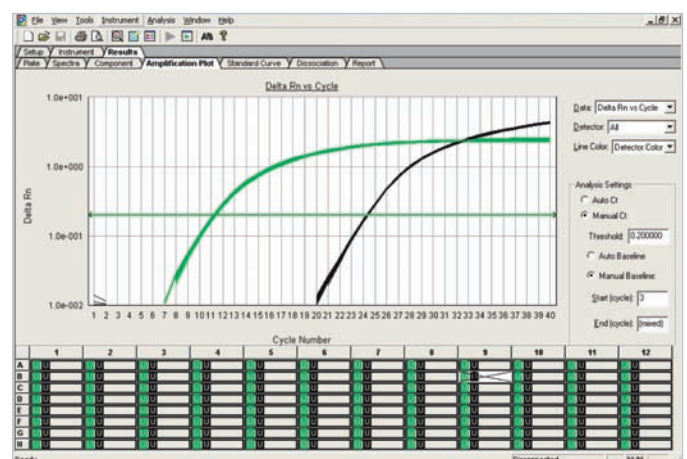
File View Tools Instrument Analysis Window Help

Setup Instrument Results

Plate Spectra Component Amplification Plot Standard Curve Dissociation Report

Delta Rn vs Cycle

1.0e+001

1.0e+000

1.0e-001

1.0e-002

Delta Rn

1 2 3 4 5 6 7 8 9 10 11 12 13 14 15 16 17 18 19 20 21 22 23 24 25 26 27 28 29 30 31 32 33 34 35 36 37 38 39 40

Cycle Number

Data: Delta Rn vs Cycle

Detector: All

Line Color: Detector Color

Analysis Settings

Auto Ct

Manual Ct

Threshold: 0.200000

Auto Baseline

Manual Baseline:

Start (cycle): 3

End (cycle): (mixed)

| | 1 | 2 | 3 | 4 | 5 | 6 | 7 | 8 | 9 | 10 | 11 | 12 |
|---|---|---|---|---|---|---|---|---|---|---|---|---|
| A | U | U | U | U | U | U | U | U | U | U | U | U |
| B | U | U | U | U | U | U | U | U | U | U | U | U |
| C | U | U | U | U | U | U | U | U | U | U | U | U |
| D | U | U | U | U | U | U | U | U | U | U | U | U |
| E | U | U | U | U | U | U | U | U | U | U | U | U |
| F | U | U | U | U | U | U | U | U | U | U | U | U |
| G | U | U | U | U | U | U | U | U | U | U | U | U |
| H | U | U | U | U | U | U | U | U | U | U | U | U |

Ready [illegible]